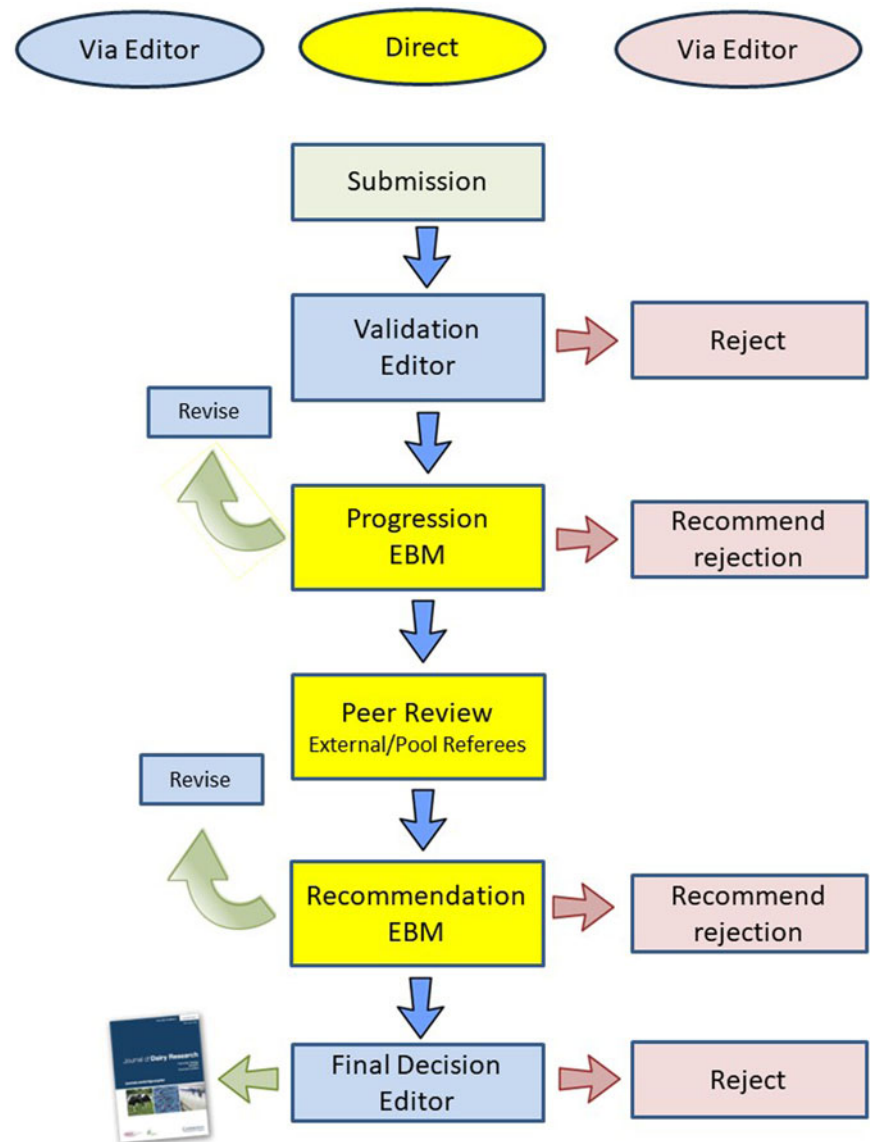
Via Editor
Direct
Via Editor

Submission

Validation Editor

Reject

Revise

Progression EBM

Recommend rejection

Peer Review
External/Pool Referees

Revise

Recommendation EBM

Recommend rejection

Journal of Dairy Research

Final Decision Editor

Reject